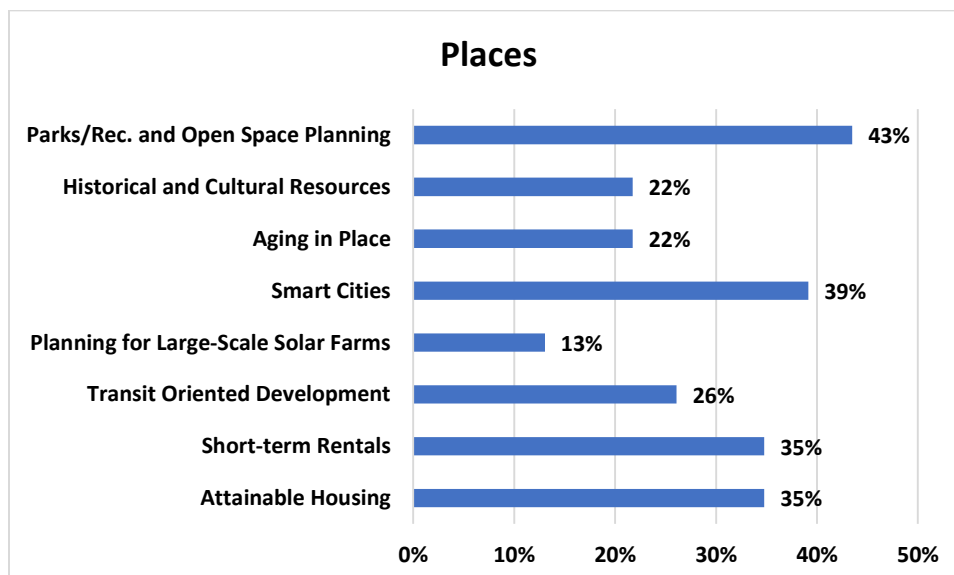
Places

| Category | Value |
|---|---|
| Parks/Rec. and Open Space Planning | 43% |
| Historical and Cultural Resources | 22% |
| Aging in Place | 22% |
| Smart Cities | 39% |
| Planning for Large-Scale Solar Farms | 13% |
| Transit Oriented Development | 26% |
| Short-term Rentals | 35% |
| Attainable Housing | 35% |

0% 10% 20% 30% 40% 50%